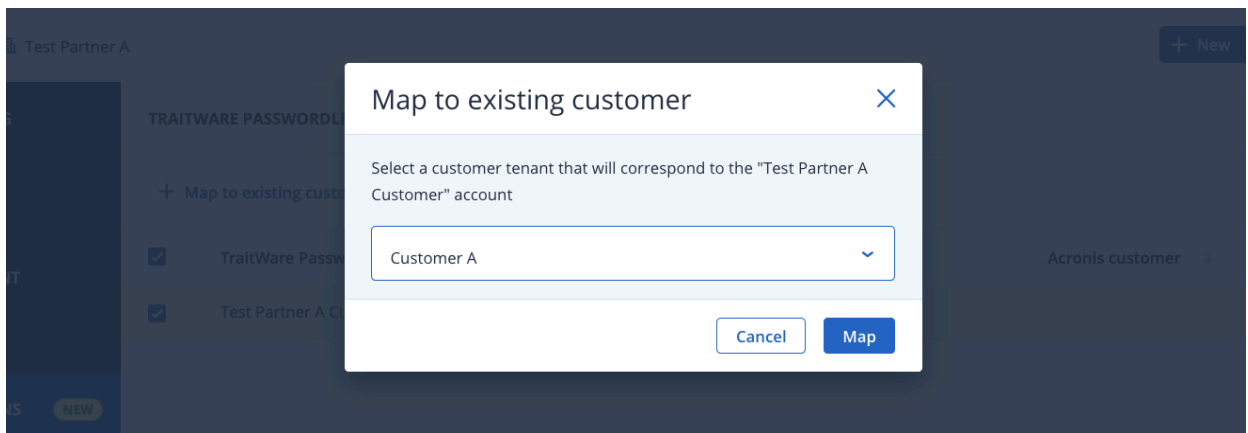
Test Partner A

+ New

TRAITWARE PASSWORDL

+ Map to existing custo

TraitWare Passw

Acronis customer

Test Partner A C

NEW

Map to existing customer

×

Select a customer tenant that will correspond to the "Test Partner A Customer" account

Customer A

Cancel

Map